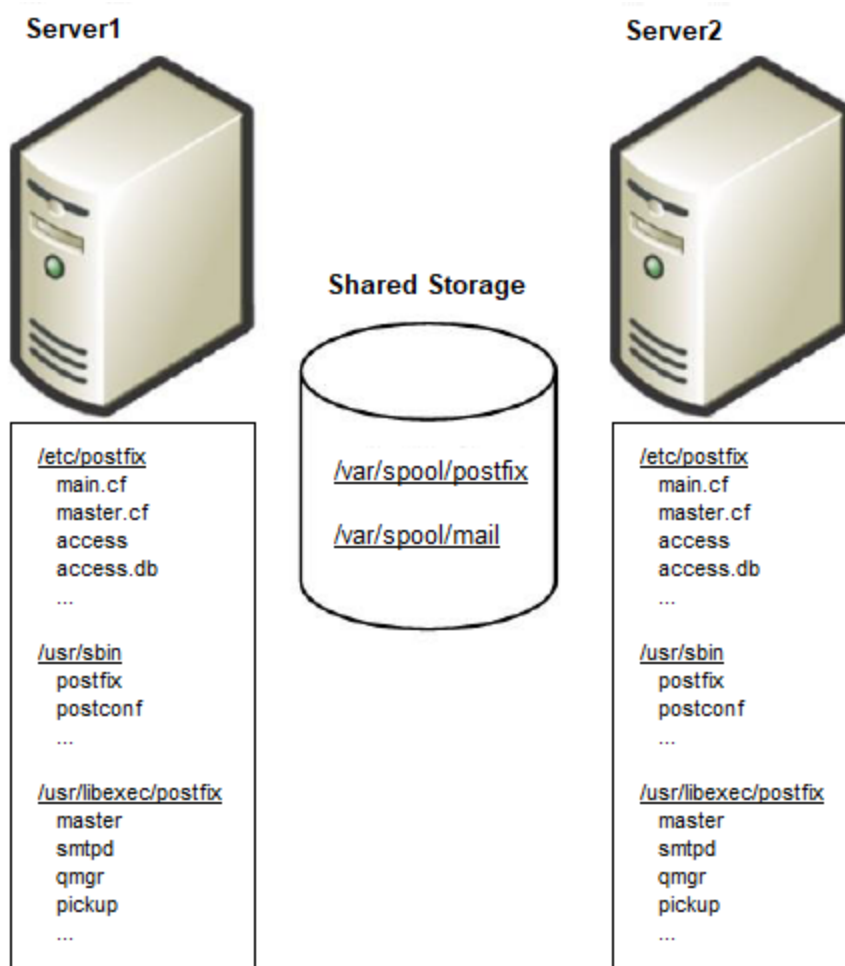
Server1

/etc/postfix
main.cf
master.cf
access
access.db
...

/usr/sbin
postfix
postconf
...

/usr/libexec/postfix
master
smtpd
qmgr
pickup
...

Shared Storage

/var/spool/postfix

/var/spool/mail

Server2

/etc/postfix
main.cf
master.cf
access
access.db
...

/usr/sbin
postfix
postconf
...

/usr/libexec/postfix
master
smtpd
qmgr
pickup
...